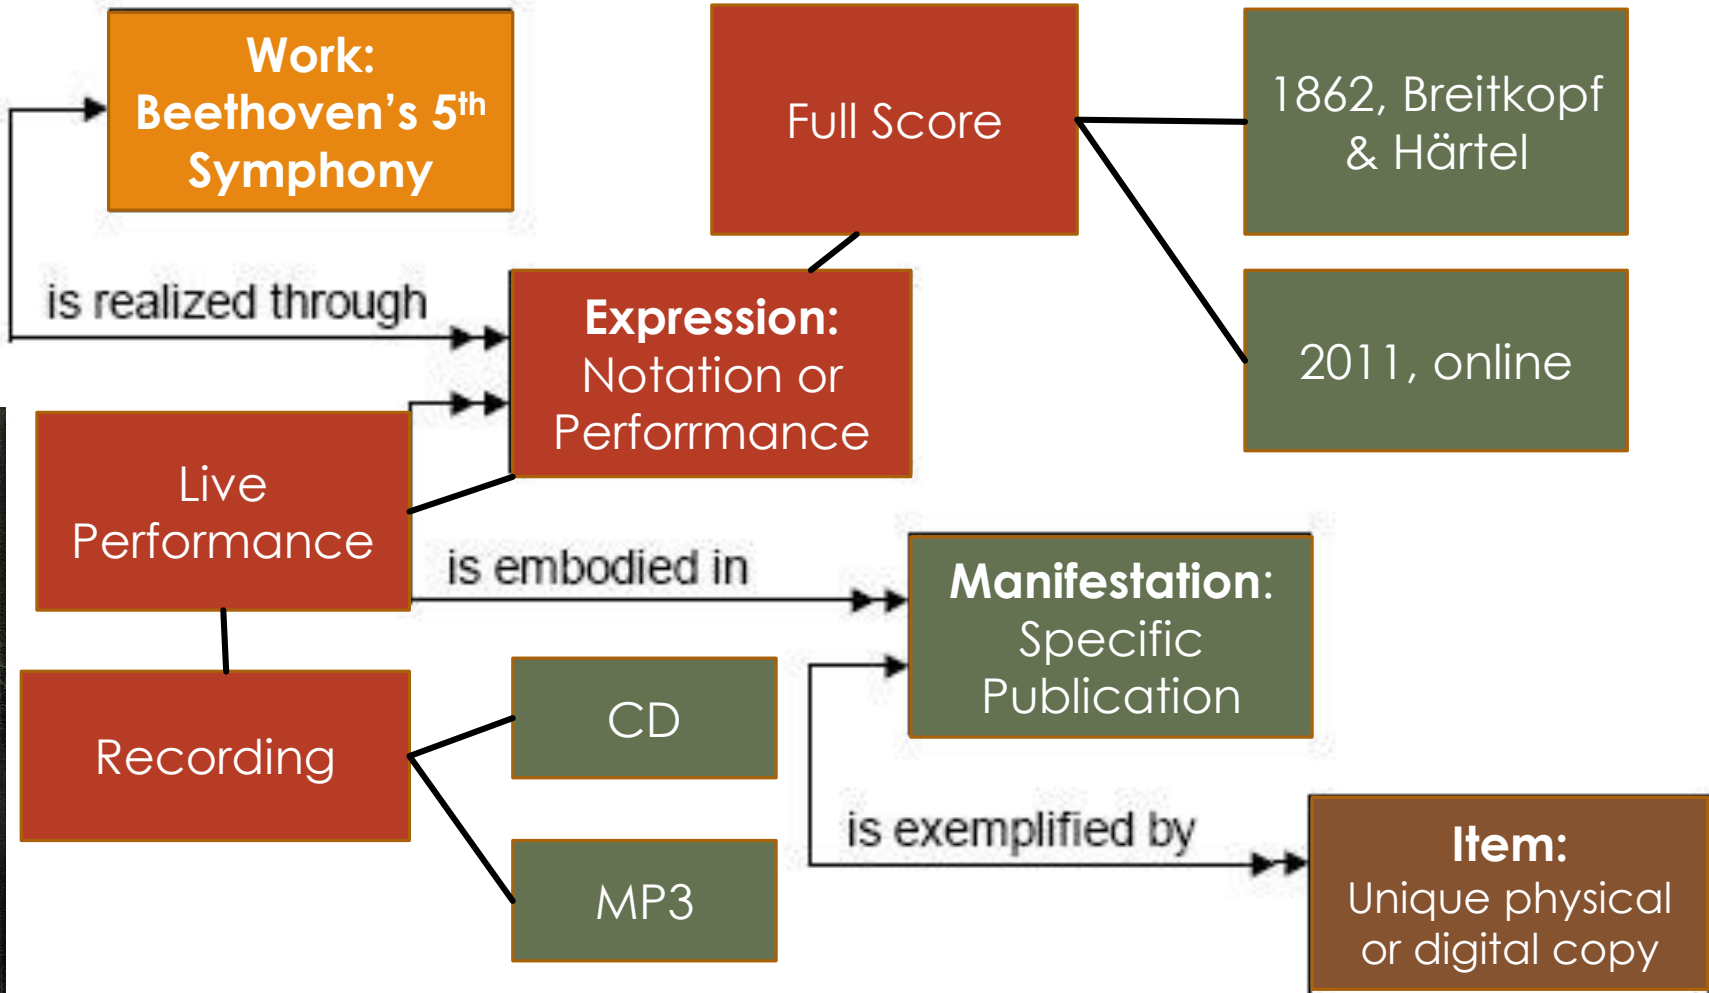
Work: Beethoven's 5$^{th}$ Symphony

Full Score

1862, Breitkopf & Härtel

is realized through

Expression: Notation or Performrmance

2011, online

Live Performance

is embodied in

Manifestation: Specific Publication

Recording

CD

is exemplified by

MP3

Item: Unique physical or digital copy